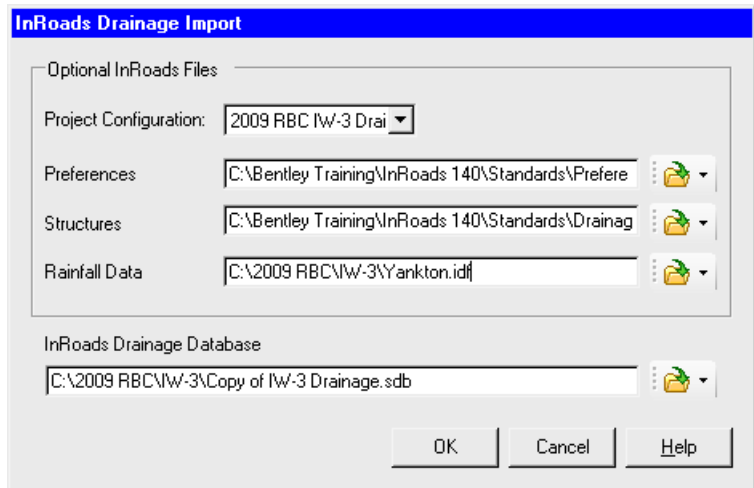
InRoads Drainage Import

Optional InRoads Files

Project Configuration: 2009 RBC IW-3 Drai

Preferences C:\Bentley Training\InRoads 140\Standards\Prefere

Structures C:\Bentley Training\InRoads 140\Standards\Drainag

Rainfall Data C:\2009 RBC\IW-3\Yankton.idf

InRoads Drainage Database

C:\2009 RBC\IW-3\Copy of IW-3 Drainage.sdb

OK Cancel Help